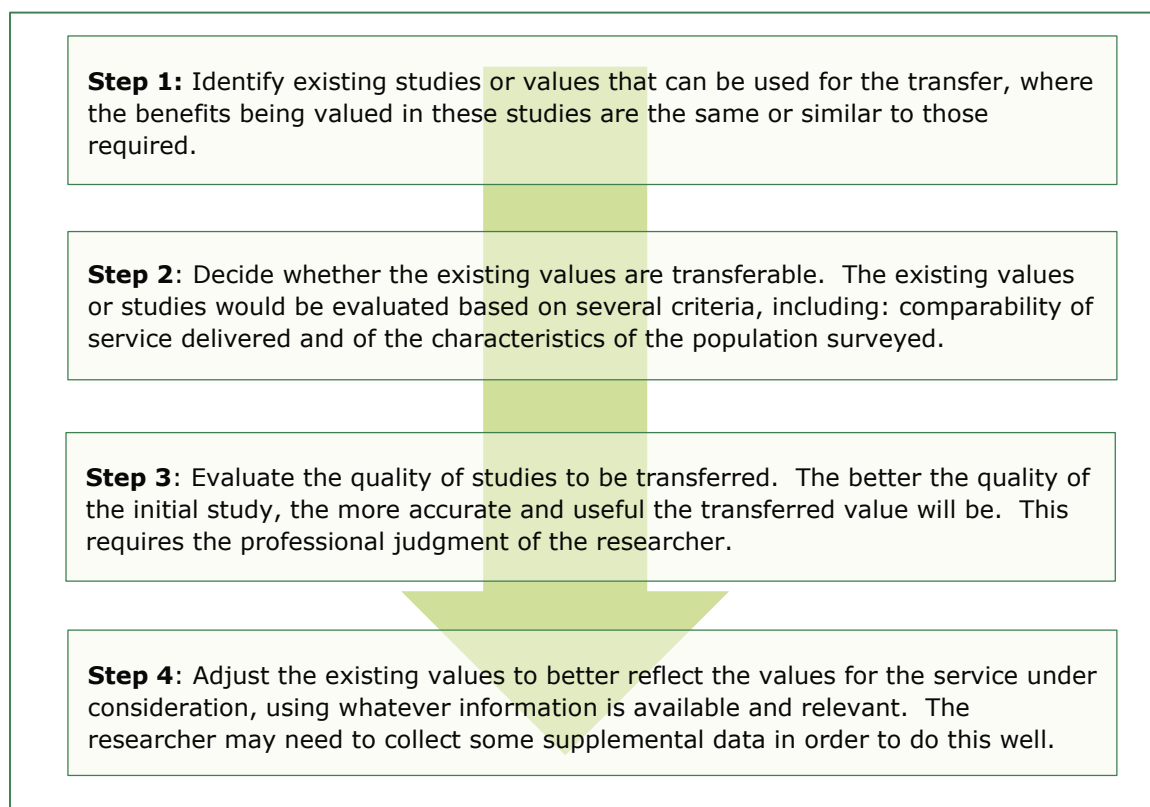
**Step 1:** Identify existing studies or values that can be used for the transfer, where the benefits being valued in these studies are the same or similar to those required.

**Step 2**: Decide whether the existing values are transferable. The existing values or studies would be evaluated based on several criteria, including: comparability of service delivered and of the characteristics of the population surveyed.

**Step 3**: Evaluate the quality of studies to be transferred. The better the quality of the initial study, the more accurate and useful the transferred value will be. This requires the professional judgment of the researcher.

**Step 4**: Adjust the existing values to better reflect the values for the service under consideration, using whatever information is available and relevant. The researcher may need to collect some supplemental data in order to do this well.